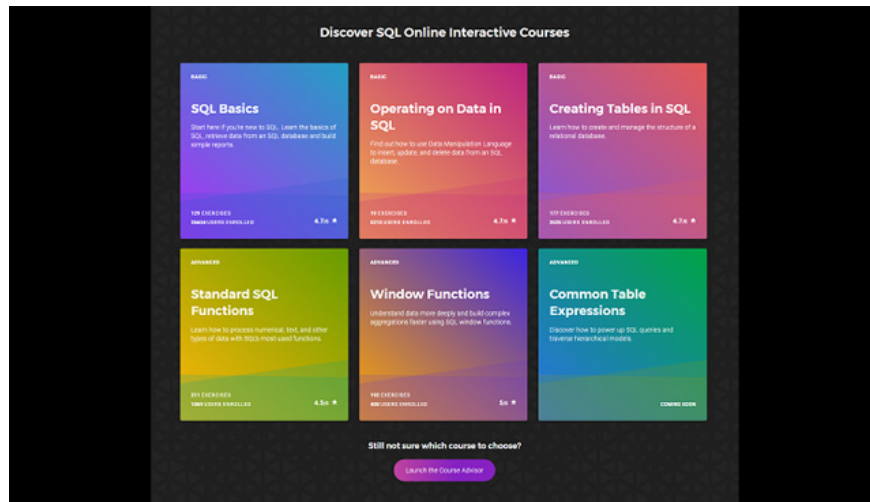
Discover SQL Online Interactive Courses

BASIC

SQL Basics

Start here if you're new to SQL. Learn the basics of SQL, retrieve data from an SQL database and build simple reports.

125 EXERCISES

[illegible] USERS ENROLLED

4.7/5 ★

BASIC

Operating on Data in SQL

Find out how to use Data Manipulation Language to insert, update, and delete data from an SQL database.

79 EXERCISES

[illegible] USERS ENROLLED

4.7/5 ★

BASIC

Creating Tables in SQL

Learn how to create and manage the structure of a relational database.

117 EXERCISES

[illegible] USERS ENROLLED

4.7/5 ★

ADVANCED

Standard SQL Functions

Learn how to process numerical, text, and other types of data with SQL's most used functions.

211 EXERCISES

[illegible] USERS ENROLLED

4.5/5 ★

ADVANCED

Window Functions

Understand data more deeply and build complex aggregations faster using SQL window functions.

190 EXERCISES

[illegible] USERS ENROLLED

5/5 ★

ADVANCED

Common Table Expressions

Discover how to power up SQL queries and traverse hierarchical models.

COMING SOON

Still not sure which course to choose?

Launch the Course Advisor